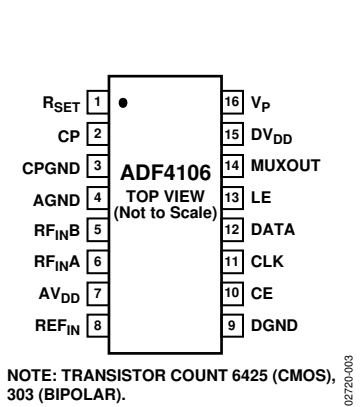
$R_{SET}$ 1
CP 2
CPGND 3
AGND 4
$RF_{IN}B$ 5
$RF_{IN}A$ 6
$AV_{DD}$ 7
$REF_{IN}$ 8

ADF4106
TOP VIEW
(Not to Scale)

16 $V_P$
15 $DV_{DD}$
14 MUXOUT
13 LE
12 DATA
11 CLK
10 CE
9 DGND

NOTE: TRANSISTOR COUNT 6425 (CMOS), 303 (BIPOLAR).

02720-003